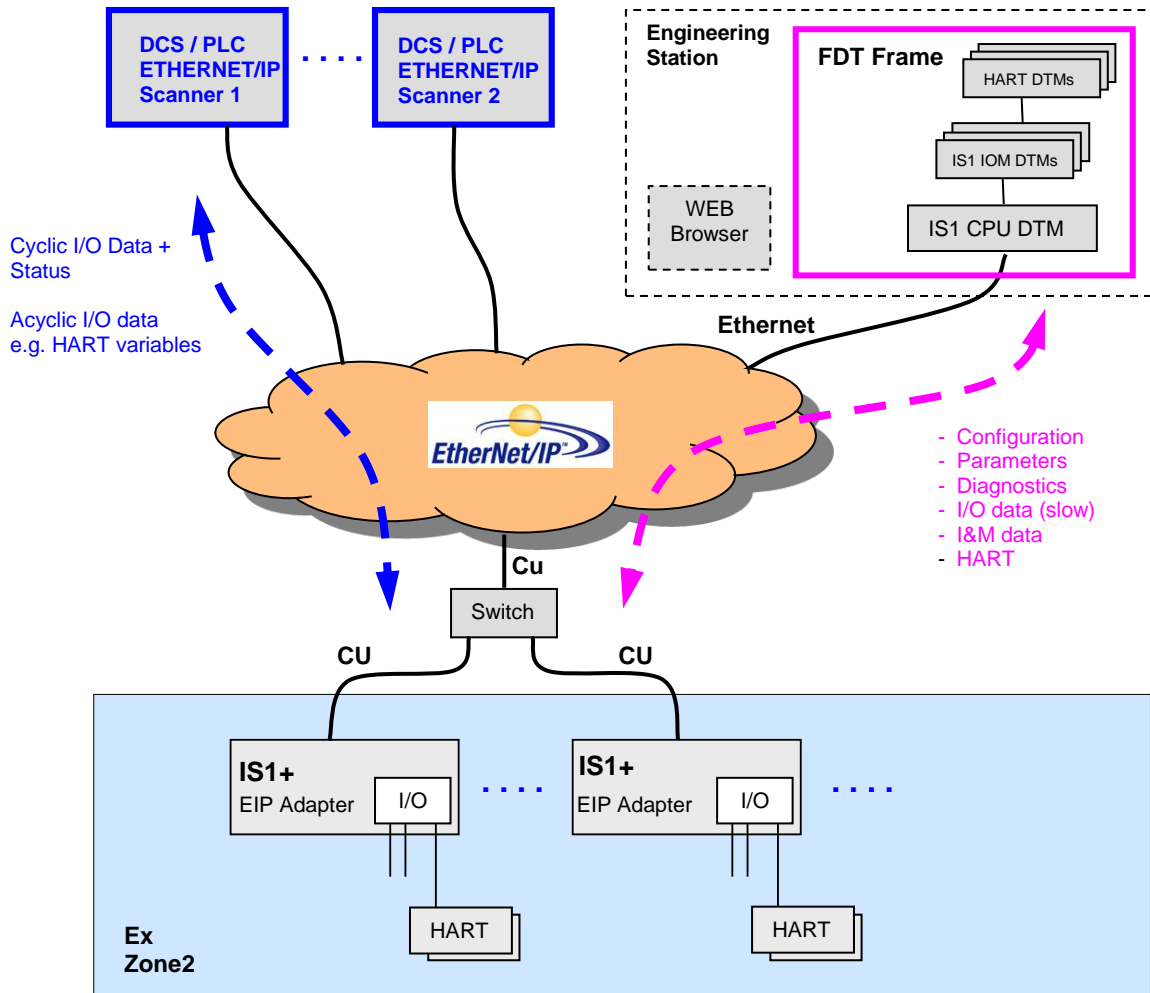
DCS / PLC
ETHERNET/IP
Scanner 1

. . . .

DCS / PLC
ETHERNET/IP
Scanner 2

Engineering
Station

FDT Frame

HART DTMs

IS1 IOM DTMs

IS1 CPU DTM

WEB
Browser

Cyclic I/O Data +
Status

Acyclic I/O data
e.g. HART variables

Ethernet

EtherNet/IP

- Configuration
- Parameters
- Diagnostics
- I/O data (slow)
- I&M data
- HART

Cu

Switch

CU

CU

IS1+
EIP Adapter

I/O

. . . .

IS1+
EIP Adapter

I/O

. . . .

HART

HART

Ex
Zone2